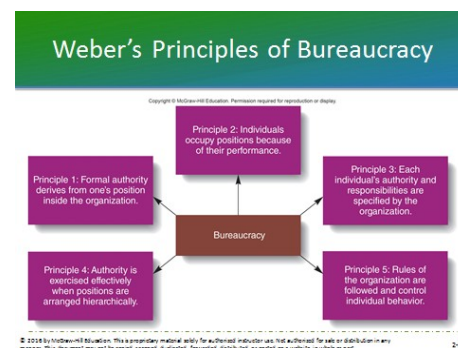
Weber's Principles of Bureaucracy

Copyright © McGraw-Hill Education. Permission required for reproduction or display.

Principle 2: Individuals occupy positions because of their performance.

Principle 1: Formal authority derives from one's position inside the organization.

Principle 3: Each individual's authority and responsibilities are specified by the organization.

Bureaucracy

Principle 4: Authority is exercised effectively when positions are arranged hierarchically.

Principle 5: Rules of the organization are followed and control individual behavior.

© 2016 by McGraw-Hill Education. This is proprietary material solely for authorized instructor use. Not authorized for sale or distribution in any manner. This document may not be copied, scanned, duplicated, forwarded, distributed, or posted on a website, in whole or part.

2-